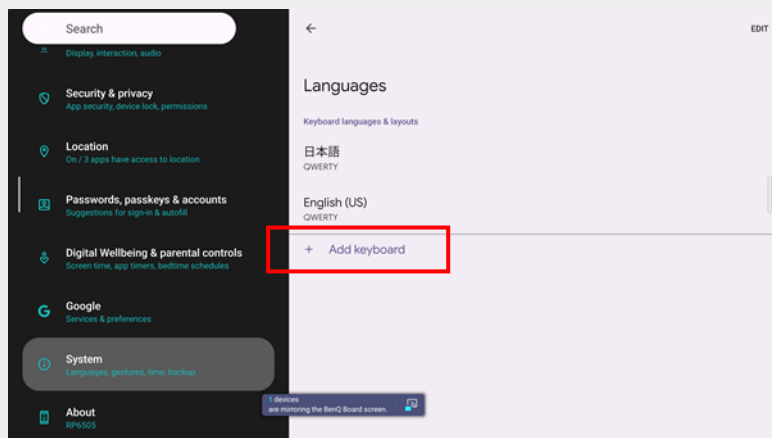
Search

Display, interaction, audio

Security & privacy
App security, device lock, permissions

Location
On / 3 apps have access to location

Passwords, passkeys & accounts
Suggestions for sign-in & autofill

Digital Wellbeing & parental controls
Screen time, app timers, bedtime schedules

Google
Services & preferences

System
Languages, gestures, time, backup

About
RP6505

EDIT

Languages

Keyboard languages & layouts

日本語
QWERTY

English (US)
QWERTY

+ Add keyboard

1 devices
are mirroring the BenQ Board screen.